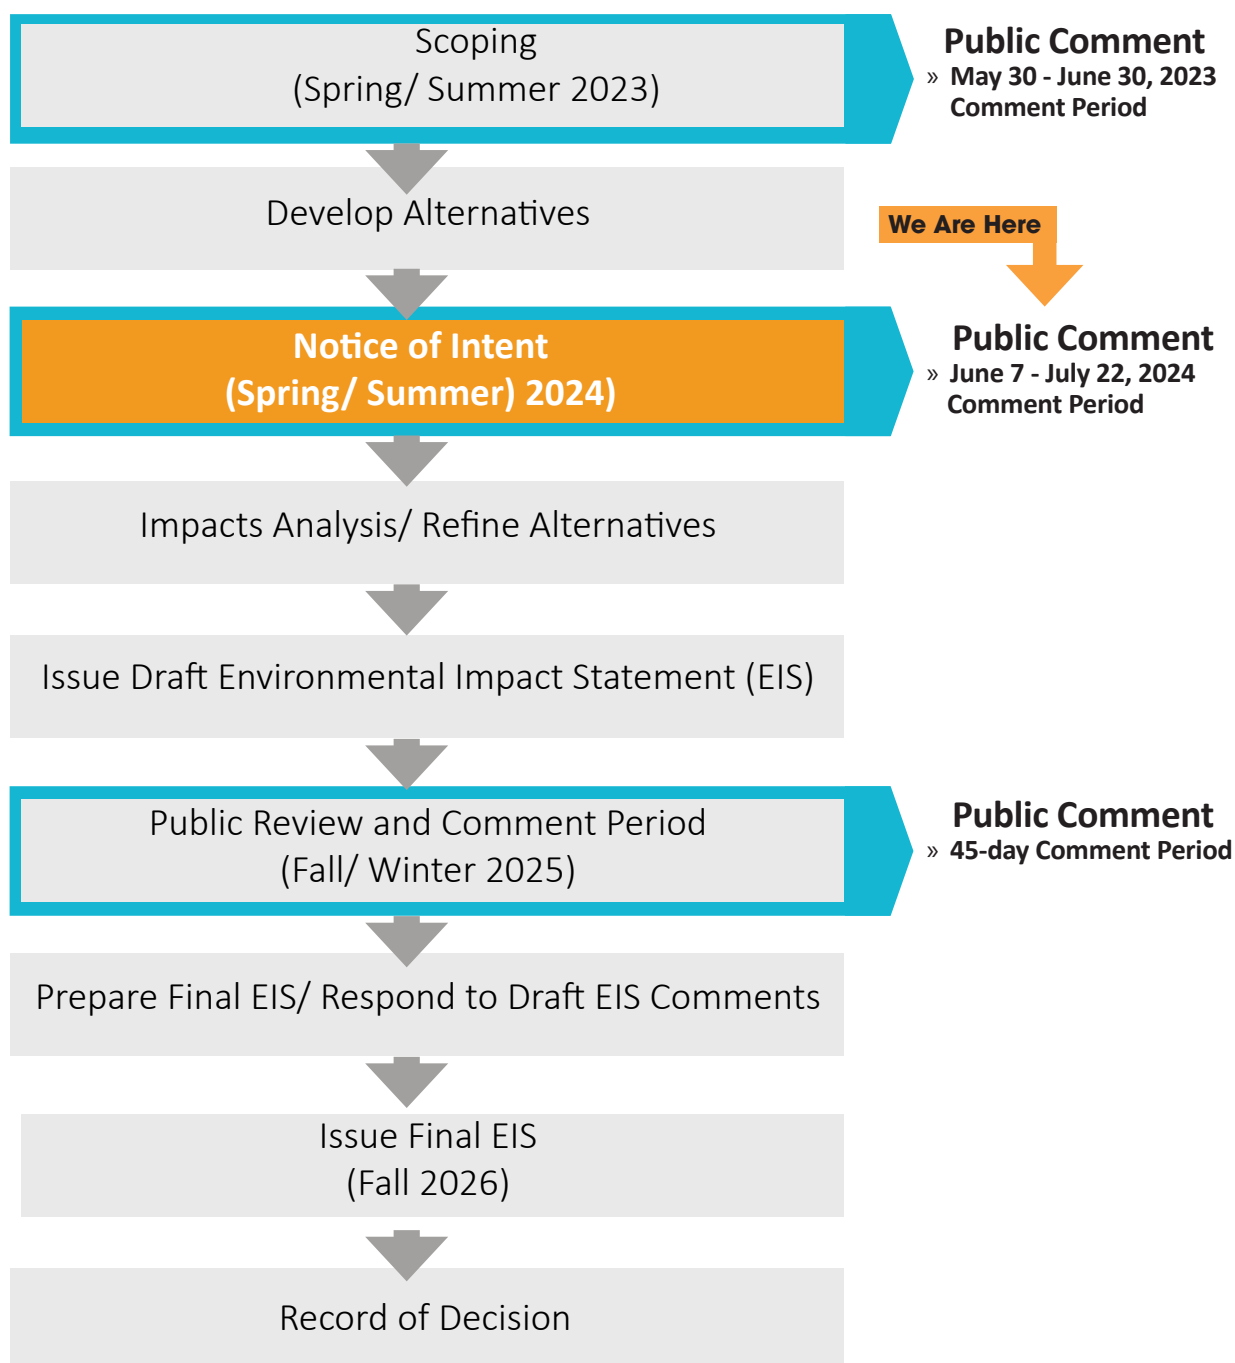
Scoping
(Spring/ Summer 2023)

Public Comment
» May 30 - June 30, 2023 Comment Period

Develop Alternatives

We Are Here

Notice of Intent
(Spring/ Summer) 2024)

Public Comment
» June 7 - July 22, 2024 Comment Period

Impacts Analysis/ Refine Alternatives

Issue Draft Environmental Impact Statement (EIS)

Public Review and Comment Period
(Fall/ Winter 2025)

Public Comment
» 45-day Comment Period

Prepare Final EIS/ Respond to Draft EIS Comments

Issue Final EIS
(Fall 2026)

Record of Decision